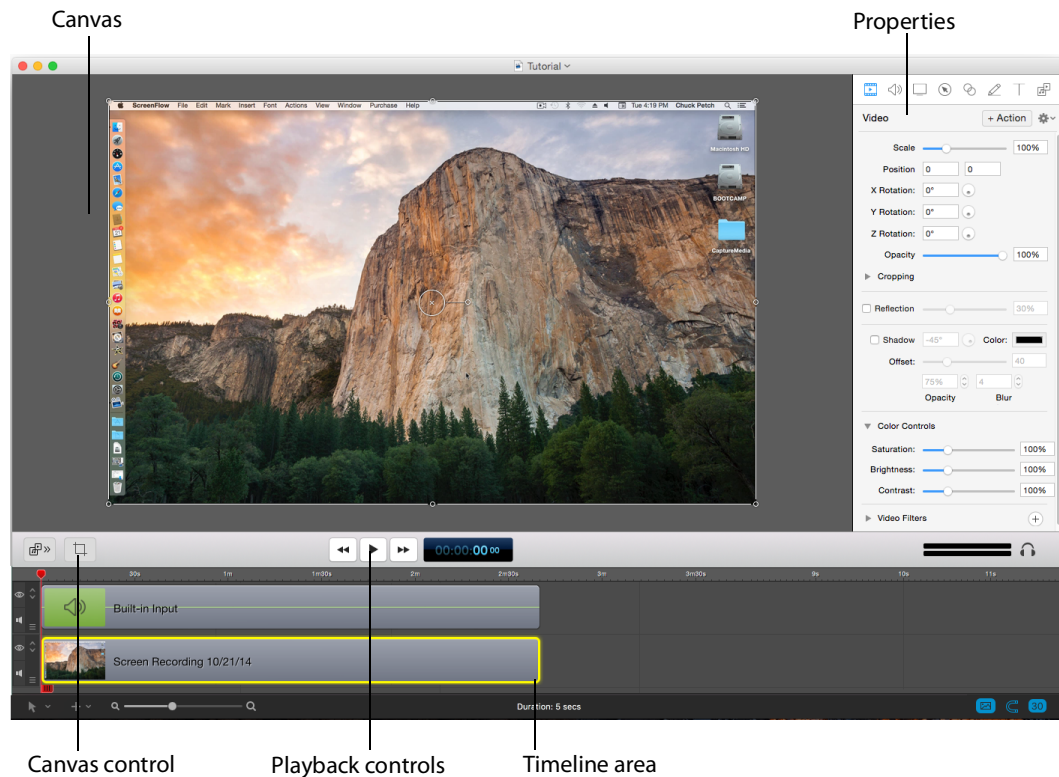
Canvas

Properties

Tutorial

ScreenFlow File Edit Mark Insert Font Actions View Window Purchase Help

Tue 4:19 PM Chuck Petch

Macintosh HD

BOOTCAMP

CaptureMedia

Video

+ Action

Scale 100%

Position 0 0

X Rotation: 0°

Y Rotation: 0°

Z Rotation: 0°

Opacity 100%

Cropping

Reflection 30%

Shadow -45° Color:

Offset: 40

75% 4

Opacity Blur

Color Controls

Saturation: 100%

Brightness: 100%

Contrast: 100%

Video Filters

00:00:00 00

30s 1m 1m30s 2m 2m30s 3m 3m30s 4m 4m30s 5m

Built-in Input

Screen Recording 10/21/14

Duration: 5 secs

30

Canvas control

Playback controls

Timeline area